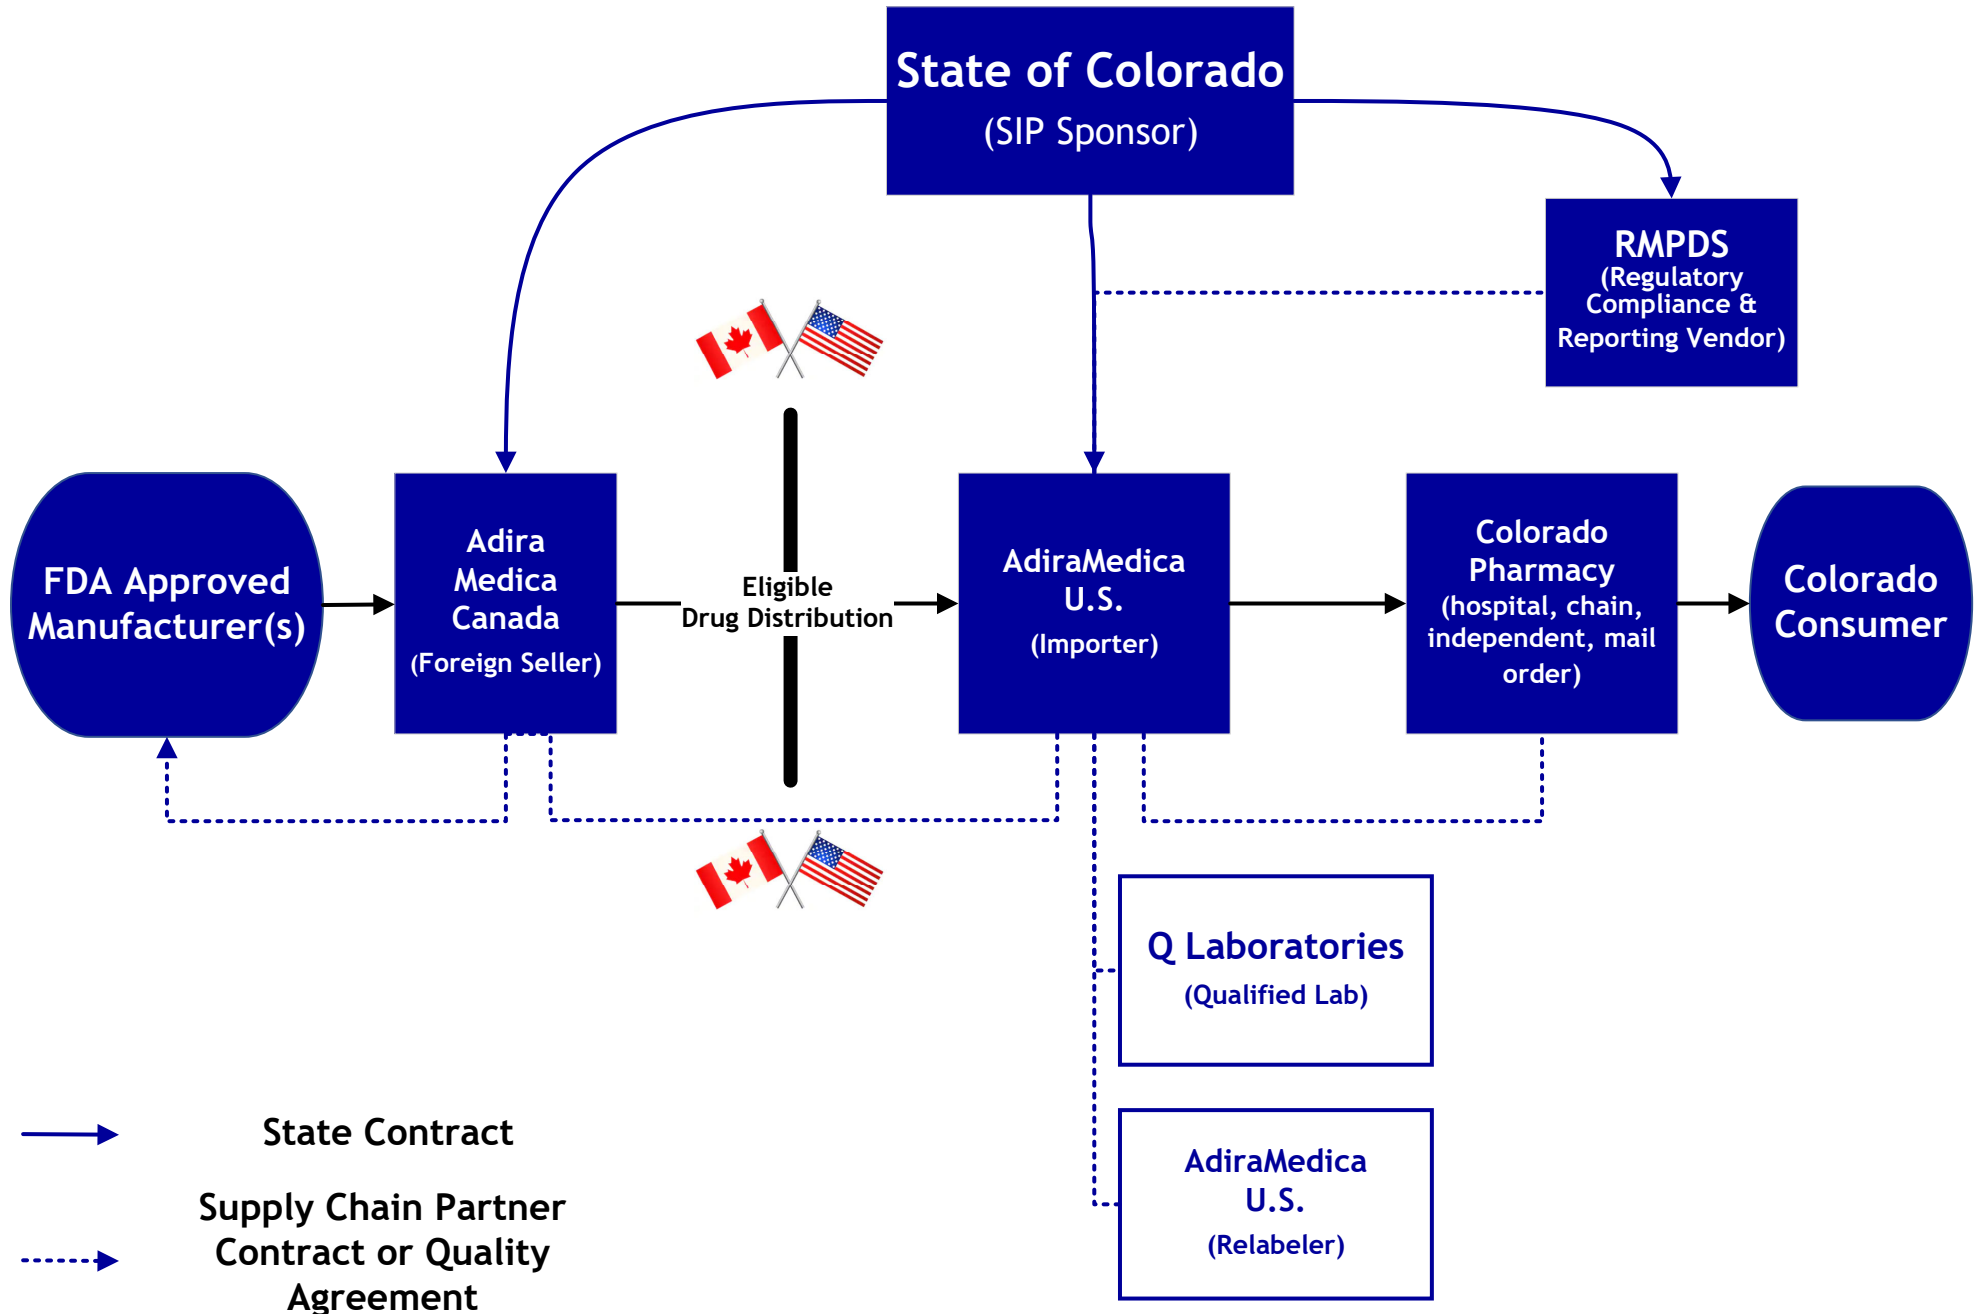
State of Colorado
(SIP Sponsor)

RMPDS
(Regulatory Compliance & Reporting Vendor)

FDA Approved Manufacturer(s)

Adira Medica Canada
(Foreign Seller)

Eligible
Drug Distribution

AdiraMedica U.S.
(Importer)

Colorado Pharmacy
(hospital, chain, independent, mail order)

Colorado Consumer

Q Laboratories
(Qualified Lab)

AdiraMedica U.S.
(Relabeler)

State Contract

Supply Chain Partner Contract or Quality Agreement